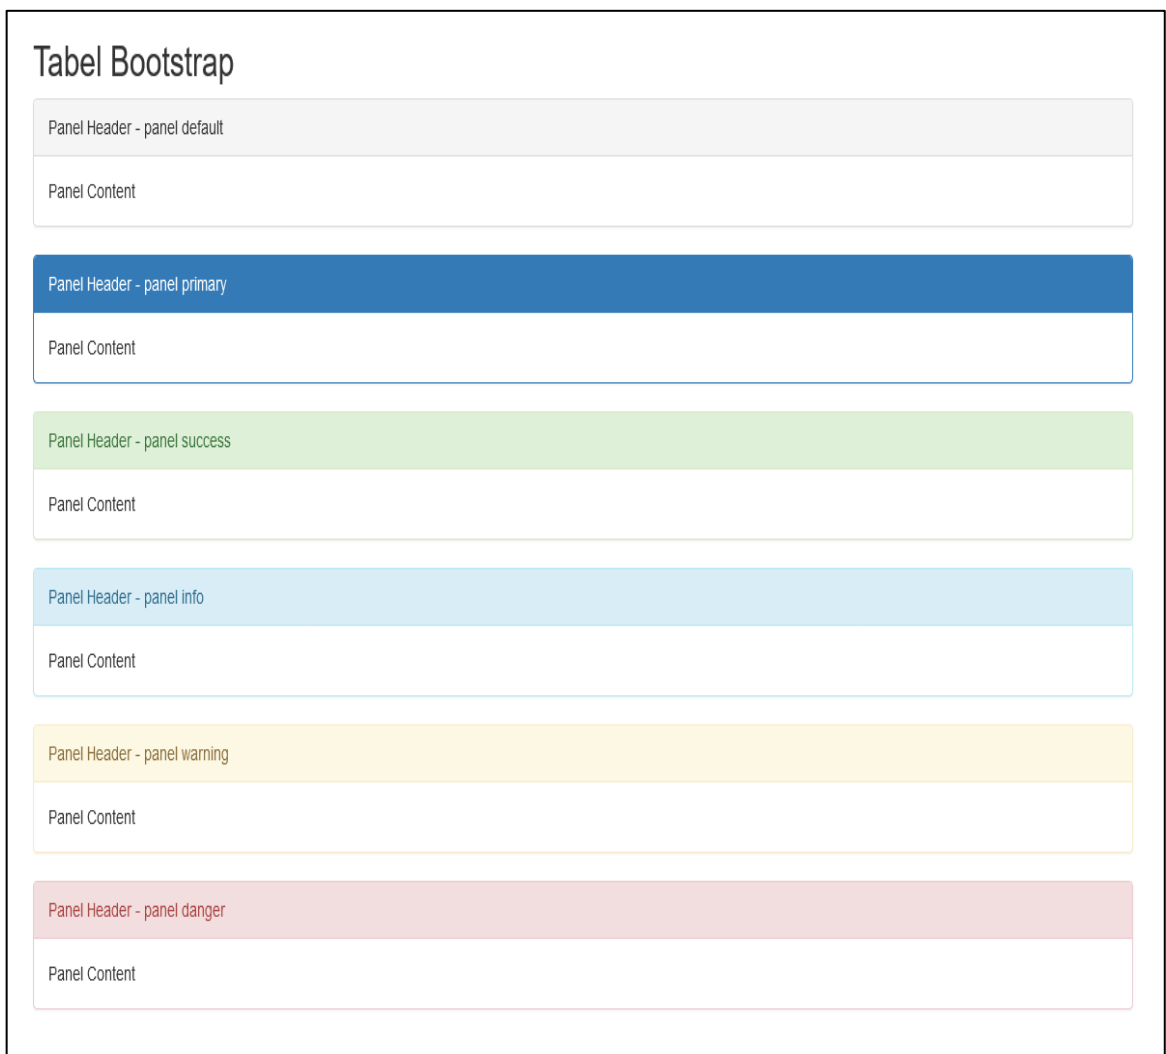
Tabel Bootstrap

Panel Header - panel default

Panel Content

Panel Header - panel primary

Panel Content

Panel Header - panel success

Panel Content

Panel Header - panel info

Panel Content

Panel Header - panel warning

Panel Content

Panel Header - panel danger

Panel Content